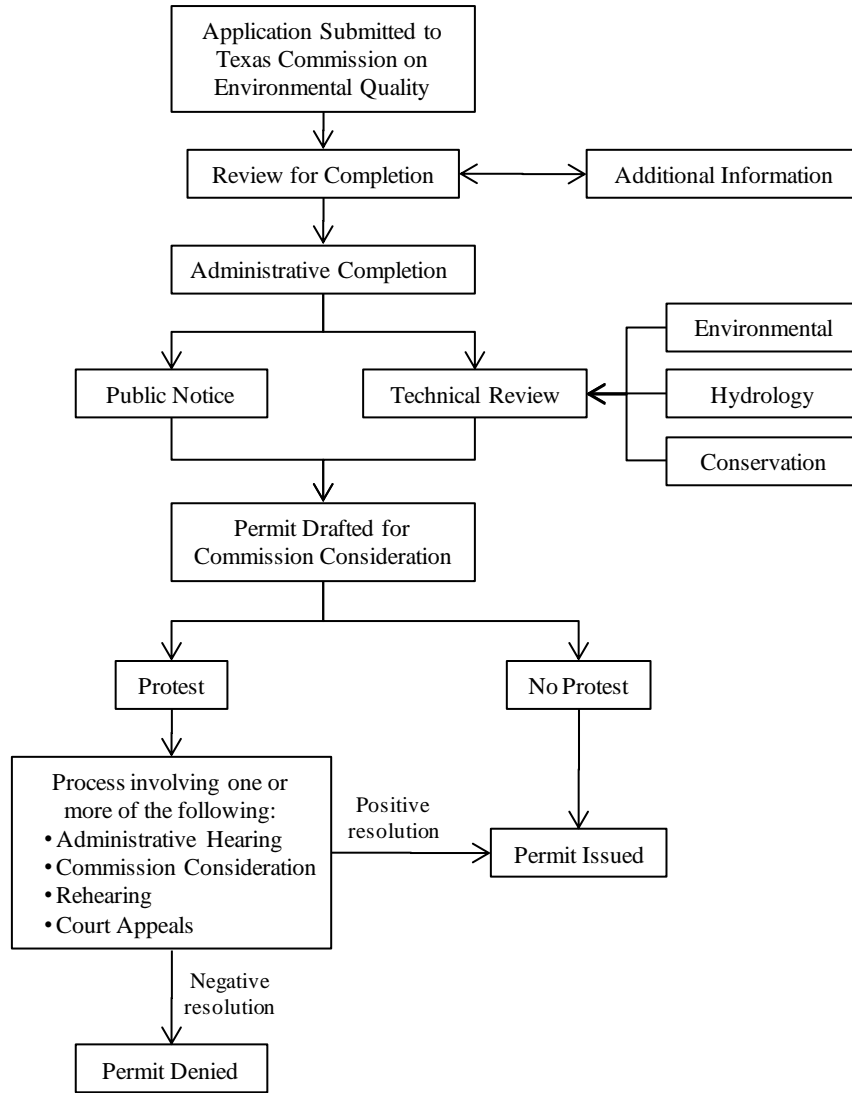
Application Submitted to Texas Commission on Environmental Quality

Review for Completion

Additional Information

Administrative Completion

Public Notice

Technical Review

Environmental

Hydrology

Conservation

Permit Drafted for Commission Consideration

Protest

No Protest

Process involving one or more of the following:
• Administrative Hearing
• Commission Consideration
• Rehearing
• Court Appeals

Positive resolution

Permit Issued

Negative resolution

Permit Denied